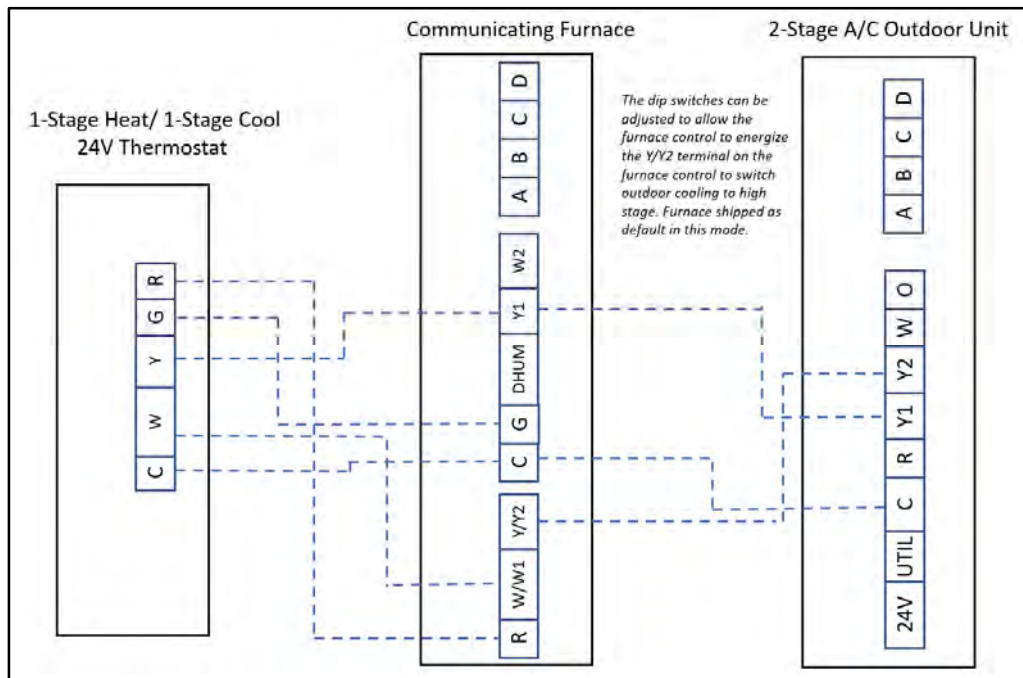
Communicating Furnace

2-Stage A/C Outdoor Unit

1-Stage Heat/ 1-Stage Cool
24V Thermostat

R
G
Y
W
C

D
C
B
A
W2
Y1
DHUM
G
C
Y/Y2
W/W1
R

The dip switches can be adjusted to allow the furnace control to energize the Y/Y2 terminal on the furnace control to switch outdoor cooling to high stage. Furnace shipped as default in this mode.

D
C
B
A
O
W
Y2
Y1
R
C
UTIL
24V